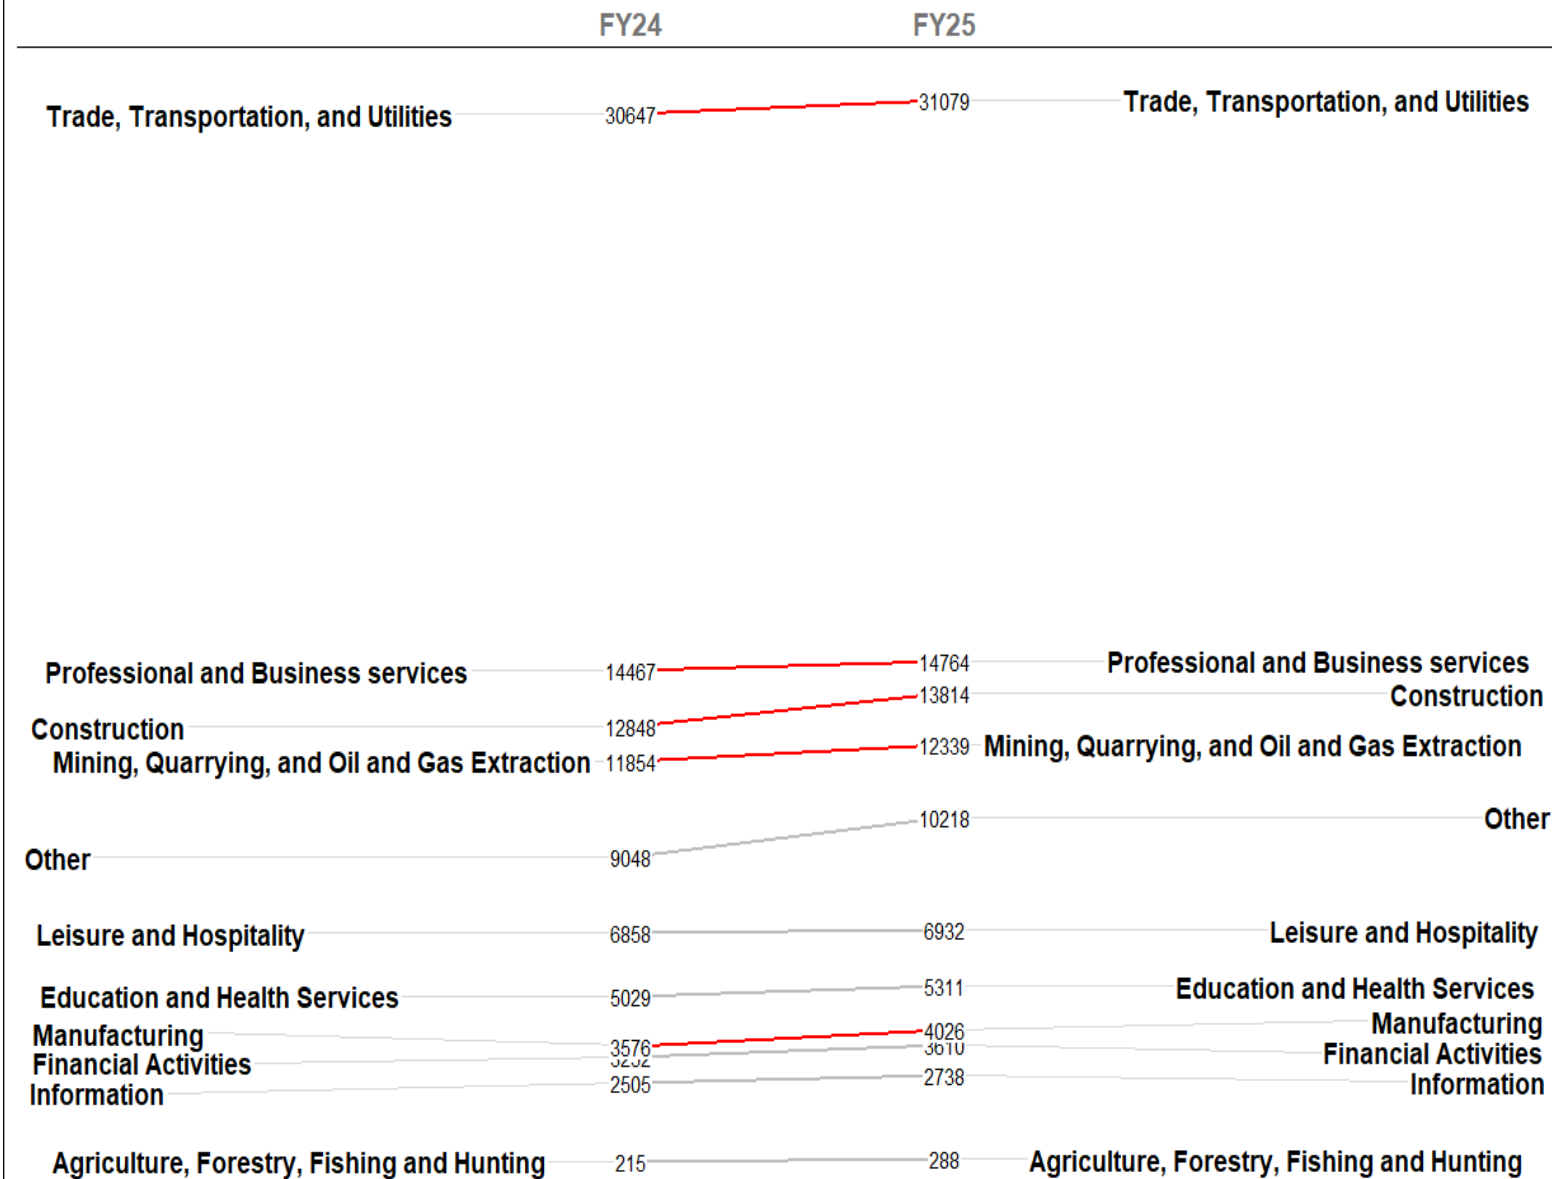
FY24 FY25

Trade, Transportation, and Utilities 30647 31079 Trade, Transportation, and Utilities

Professional and Business services 14467 14764 Professional and Business services
13814 Construction
Construction 12848
Mining, Quarrying, and Oil and Gas Extraction 11854 12339 Mining, Quarrying, and Oil and Gas Extraction
10218 Other
Other 9048

Leisure and Hospitality 6858 6932 Leisure and Hospitality

Education and Health Services 5029 5311 Education and Health Services
Manufacturing 3576 4026 Manufacturing
Financial Activities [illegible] 3610 Financial Activities
Information 2505 2738 Information

Agriculture, Forestry, Fishing and Hunting 215 288 Agriculture, Forestry, Fishing and Hunting